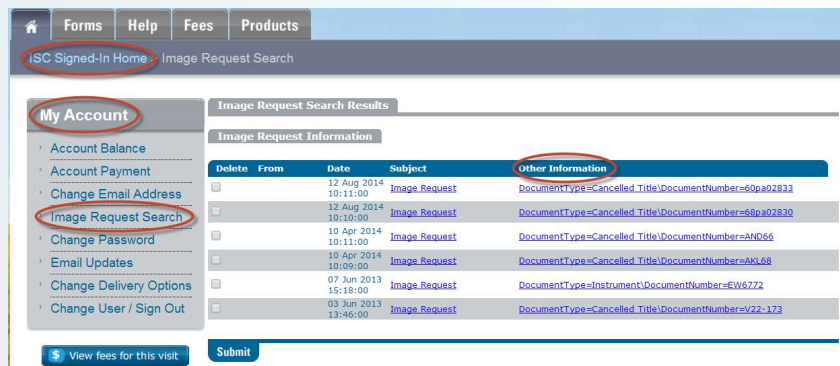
Forms Help Fees Products

ISC Signed-In Home › Image Request Search

My Account

Account Balance
Account Payment
Change Email Address
Image Request Search
Change Password
Email Updates
Change Delivery Options
Change User / Sign Out

View fees for this visit

Image Request Search Results

Image Request Information

| Delete | From | Date | Subject | Other Information |
|---|---|---|---|---|
| | | 12 Aug 2014 10:11:00 | Image Request | DocumentType=Cancelled Title\DocumentNumber=60pa02833 |
| | | 12 Aug 2014 10:10:00 | Image Request | DocumentType=Cancelled Title\DocumentNumber=68pa02830 |
| | | 10 Apr 2014 10:11:00 | Image Request | DocumentType=Cancelled Title\DocumentNumber=AND66 |
| | | 10 Apr 2014 10:09:00 | Image Request | DocumentType=Cancelled Title\DocumentNumber=AKL68 |
| | | 07 Jun 2013 15:18:00 | Image Request | DocumentType=Instrument\DocumentNumber=EW6772 |
| | | 03 Jun 2013 13:46:00 | Image Request | DocumentType=Cancelled Title\DocumentNumber=V22-173 |

Submit